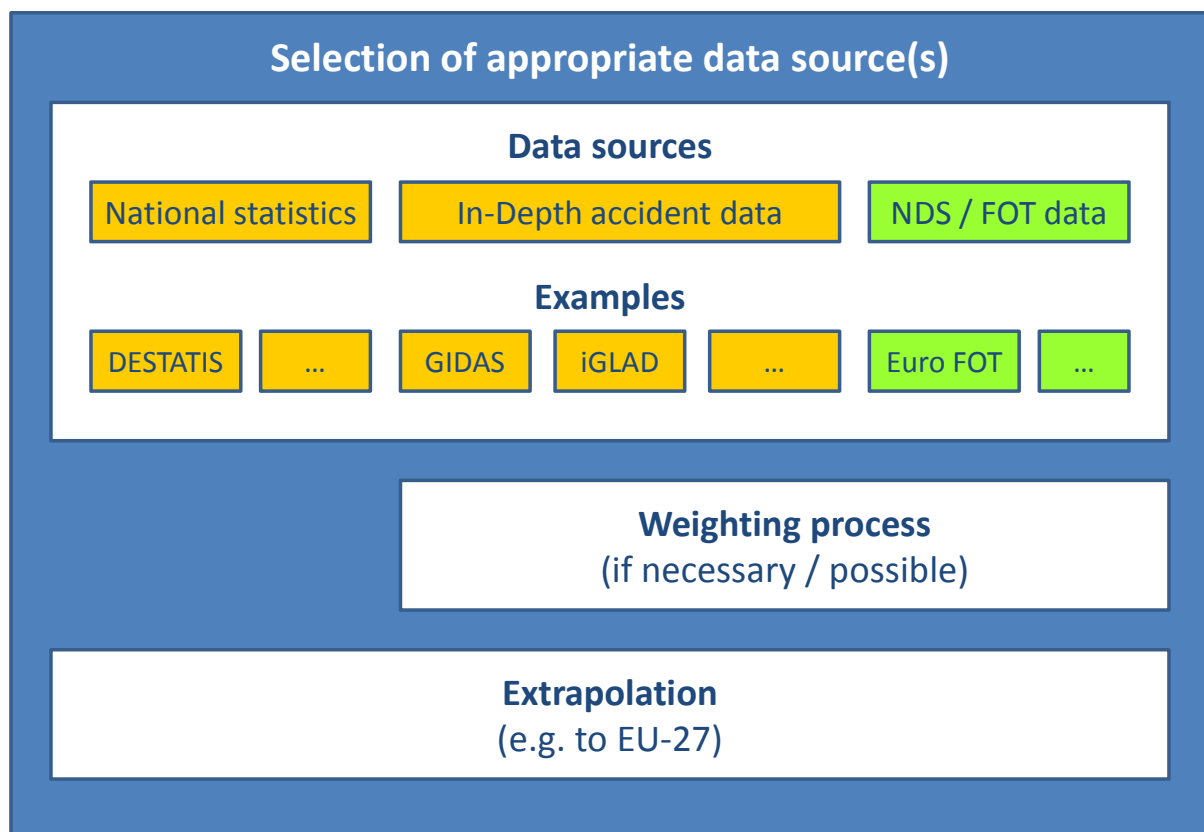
Selection of appropriate data source(s)

Data sources

National statistics

In-Depth accident data

NDS / FOT data

Examples

DESTATIS

…

GIDAS

iGLAD

…

Euro FOT

…

Weighting process
(if necessary / possible)

Extrapolation
(e.g. to EU-27)